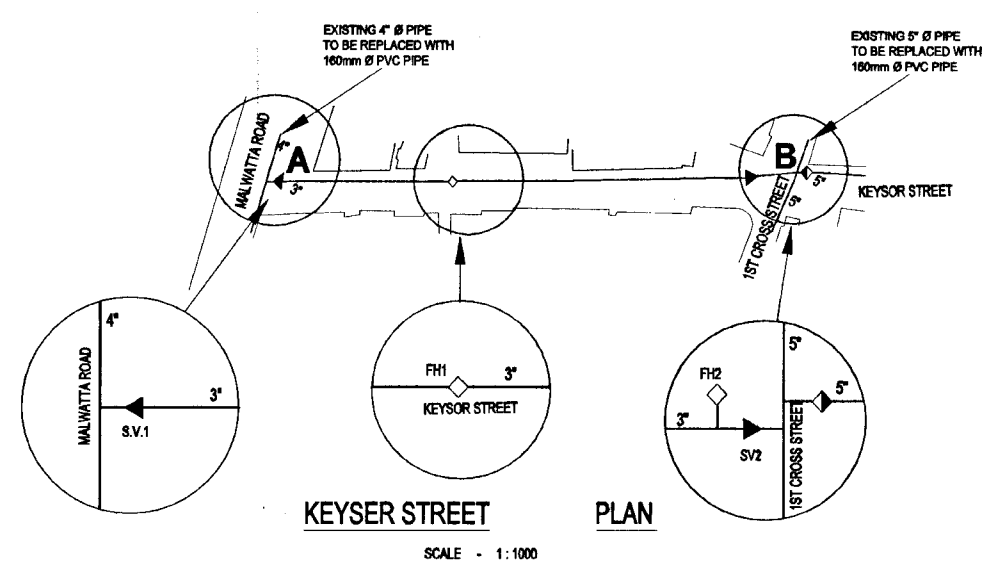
EXISTING 4" Ø PIPE TO BE REPLACED WITH 160mm Ø PVC PIPE

EXISTING 5" Ø PIPE TO BE REPLACED WITH 160mm Ø PVC PIPE

MALWATTA ROAD

4"

A

3"

B

5"

5"

KEYSOR STREET

1ST CROSS STREET

4"

MALWATTA ROAD

3"

S.V.1

FH1

3"

KEYSOR STREET

5"

FH2

5"

3"

SV2

1ST CROSS STREET

KEYSER STREET PLAN

SCALE - 1 : 1000